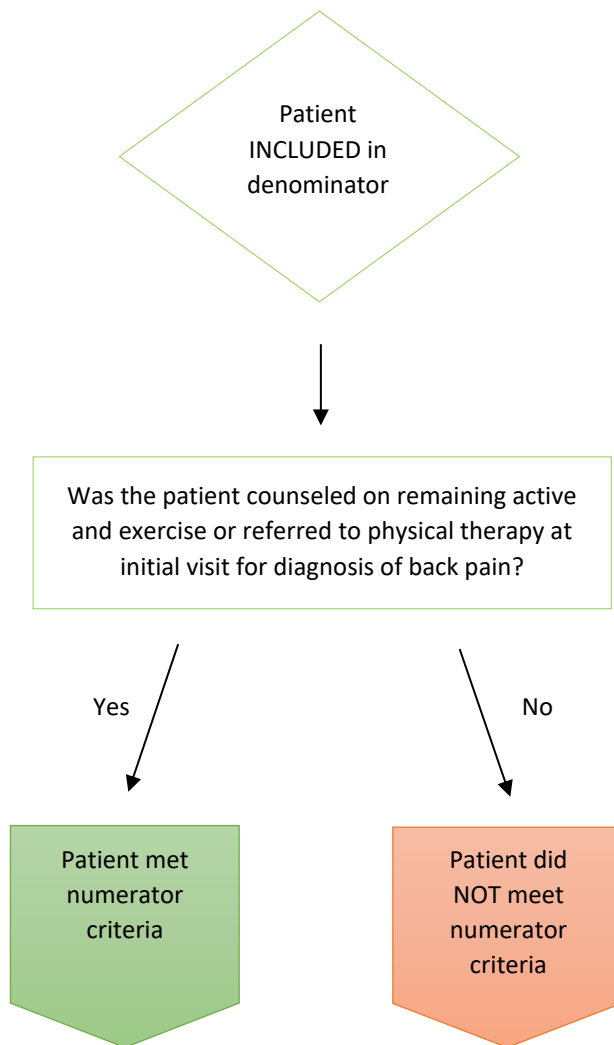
Patient INCLUDED in denominator

Was the patient counseled on remaining active and exercise or referred to physical therapy at initial visit for diagnosis of back pain?

Yes

No

Patient met numerator criteria

Patient did NOT meet numerator criteria